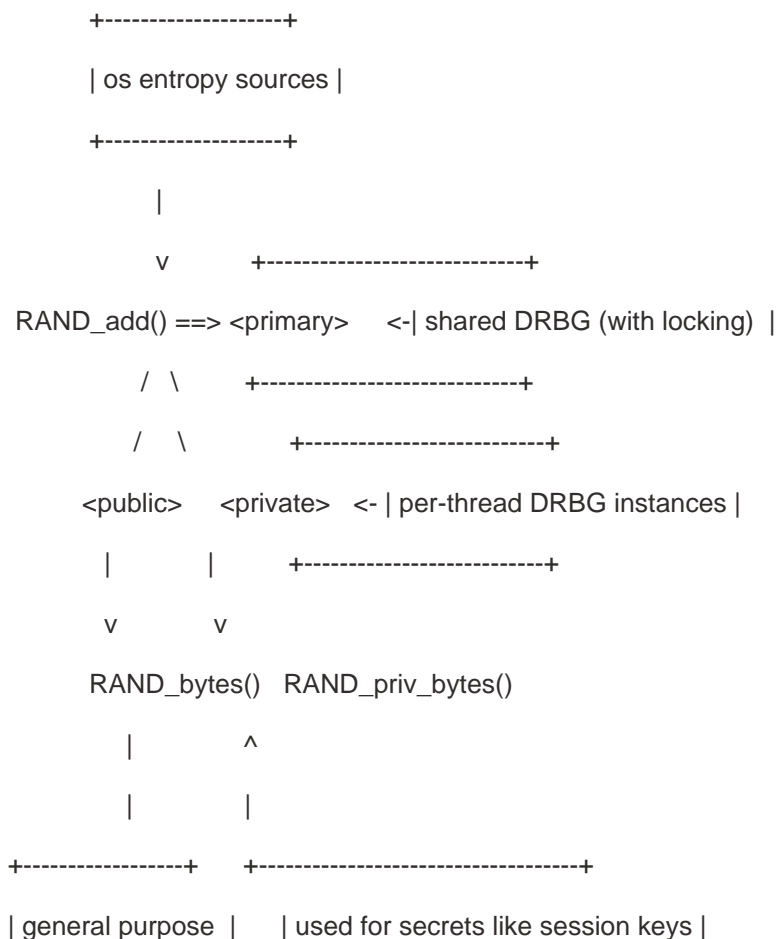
+--------------------+
| os entropy sources |
+--------------------+
|
v +-----------------------------+
RAND_add() ==> <primary> <-| shared DRBG (with locking) |
/ \ +-----------------------------+
/ \ +---------------------------+
<public> <private> <- | per-thread DRBG instances |
| | +---------------------------+
v v
RAND_bytes() RAND_priv_bytes()
| ^
| |
+------------------+ +------------------------------------+
| general purpose | | used for secrets like session keys |